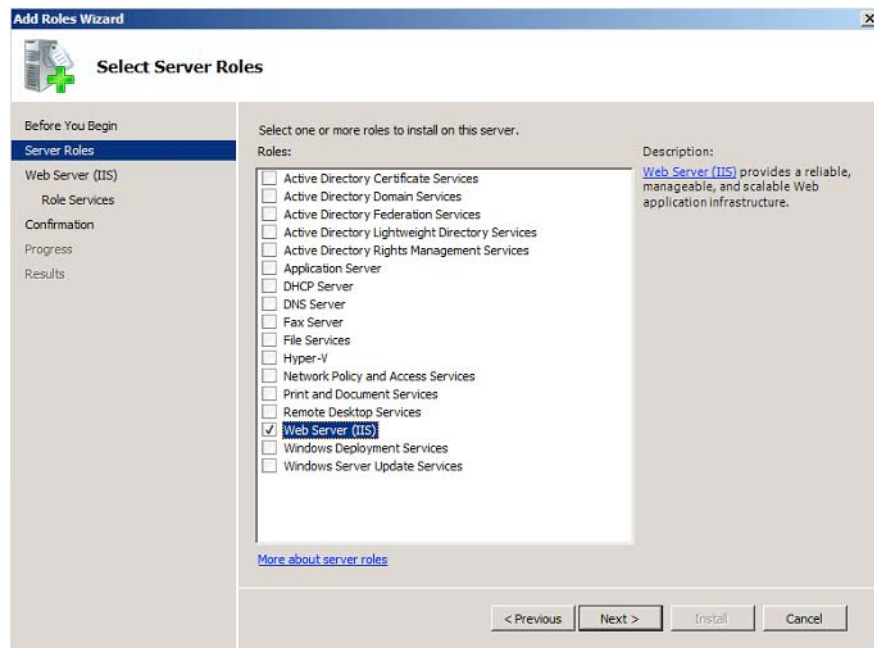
Add Roles Wizard

Select Server Roles

Before You Begin
Server Roles
Web Server (IIS)
Role Services
Confirmation
Progress
Results

Select one or more roles to install on this server.

Roles:

Active Directory Certificate Services
Active Directory Domain Services
Active Directory Federation Services
Active Directory Lightweight Directory Services
Active Directory Rights Management Services
Application Server
DHCP Server
DNS Server
Fax Server
File Services
Hyper-V
Network Policy and Access Services
Print and Document Services
Remote Desktop Services
Web Server (IIS)
Windows Deployment Services
Windows Server Update Services

Description:

Web Server (IIS) provides a reliable, manageable, and scalable Web application infrastructure.

More about server roles

< Previous
Next >
Install
Cancel